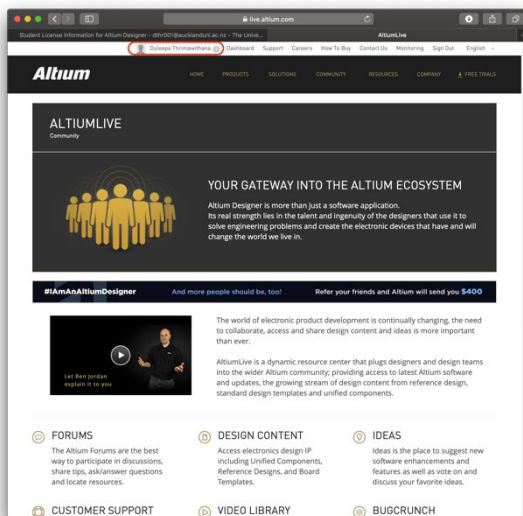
live.altium.com

Student License Information for Altium Designer - dthr001@aucklanduni.ac.nz - The Unive...

AltiumLive

Duleepa Thrimawithana

Dashboard Support Careers How To Buy Contact Us Monitoring Sign Out English

Altium

HOME PRODUCTS SOLUTIONS COMMUNITY RESOURCES COMPANY FREE TRIALS

ALTIUMLIVE

Community

YOUR GATEWAY INTO THE ALTIUM ECOSYSTEM

Altium Designer is more than just a software application. Its real strength lies in the talent and ingenuity of the designers that use it to solve engineering problems and create the electronic devices that have and will change the world we live in.

#IAmAnAltiumDesigner And more people should be, too! Refer your friends and Altium will send you $400

Let Ben Jordan explain it to you

The world of electronic product development is continually changing, the need to collaborate, access and share design content and ideas is more important than ever.

AltiumLive is a dynamic resource center that plugs designers and design teams into the wider Altium community; providing access to latest Altium software and updates, the growing stream of design content from reference design, standard design templates and unified components.

FORUMS

The Altium Forums are the best way to participate in discussions, share tips, ask/answer questions and locate resources.

DESIGN CONTENT

Access electronics design IP including Unified Components, Reference Designs, and Board Templates.

IDEAS

Ideas is the place to suggest new software enhancements and features as well as vote on and discuss your favorite ideas.

CUSTOMER SUPPORT

VIDEO LIBRARY

BUGCRUNCH